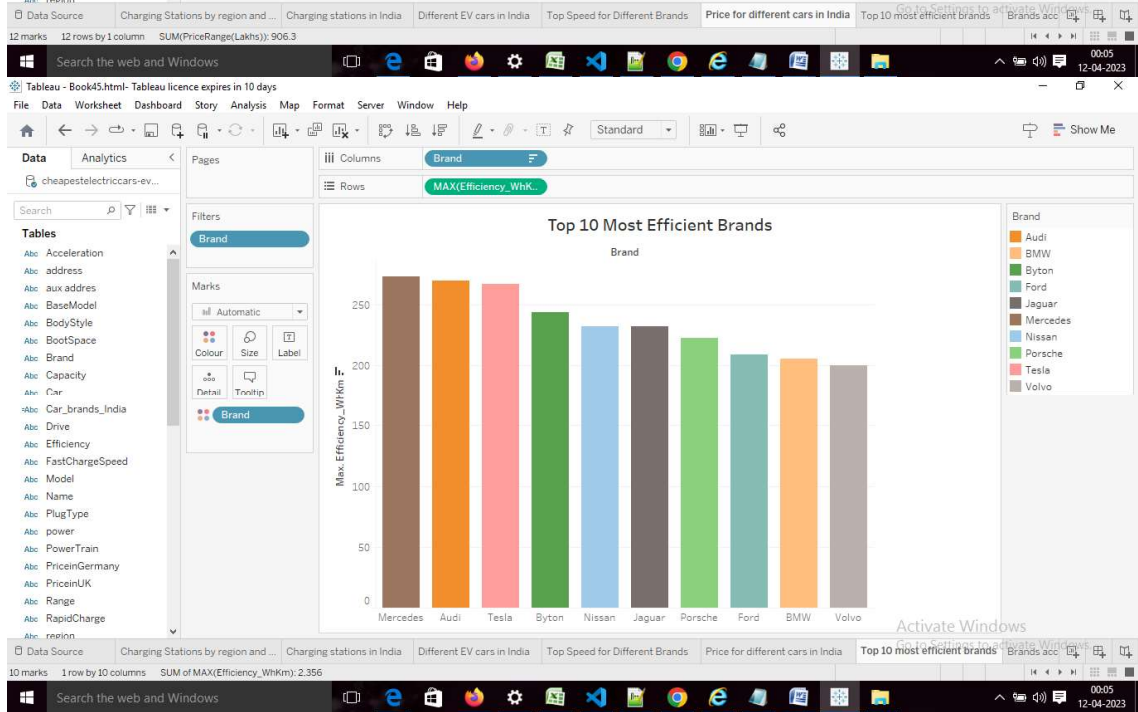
Data Source | Charging Stations by region and ... | Charging stations in India | Different EV cars in India | Top Speed for Different Brands | Price for different cars in India | Top 10 most efficient brands | Brands acc

12 marks 12 rows by 1 column SUM(PriceRange(Lakhs)): 906.3

Search the web and Windows

00:05
12-04-2023

Tableau - Book45.html- Tableau licence expires in 10 days

File Data Worksheet Dashboard Story Analysis Map Format Server Window Help

Standard

Show Me

Data Analytics

cheapestelectriccars-ev...

Search

Tables

Acceleration
address
aux addres
BaseModel
BodyStyle
BootSpace
Brand
Capacity
Car
Car_brands_India
Drive
Efficiency
FastChargeSpeed
Model
Name
PlugType
power
PowerTrain
PriceinGermany
PriceinUK
Range
RapidCharge
region

Pages

Filters

Brand

Marks

Automatic

Colour Size Label

Detail Tooltip

Brand

Columns Brand

Rows MAX(Efficiency_WhK..

Top 10 Most Efficient Brands

Brand

Max. Efficiency_WhKm

250
200
150
100
50
0

Mercedes Audi Tesla Byton Nissan Jaguar Porsche Ford BMW Volvo

Brand
Audi
BMW
Byton
Ford
Jaguar
Mercedes
Nissan
Porsche
Tesla
Volvo

Activate Windows
Go to Settings to activate Windows.

Data Source | Charging Stations by region and ... | Charging stations in India | Different EV cars in India | Top Speed for Different Brands | Price for different cars in India | Top 10 most efficient brands | Brands acc

10 marks 1 row by 10 columns SUM of MAX(Efficiency_WhKm): 2.356

Search the web and Windows

00:05
12-04-2023